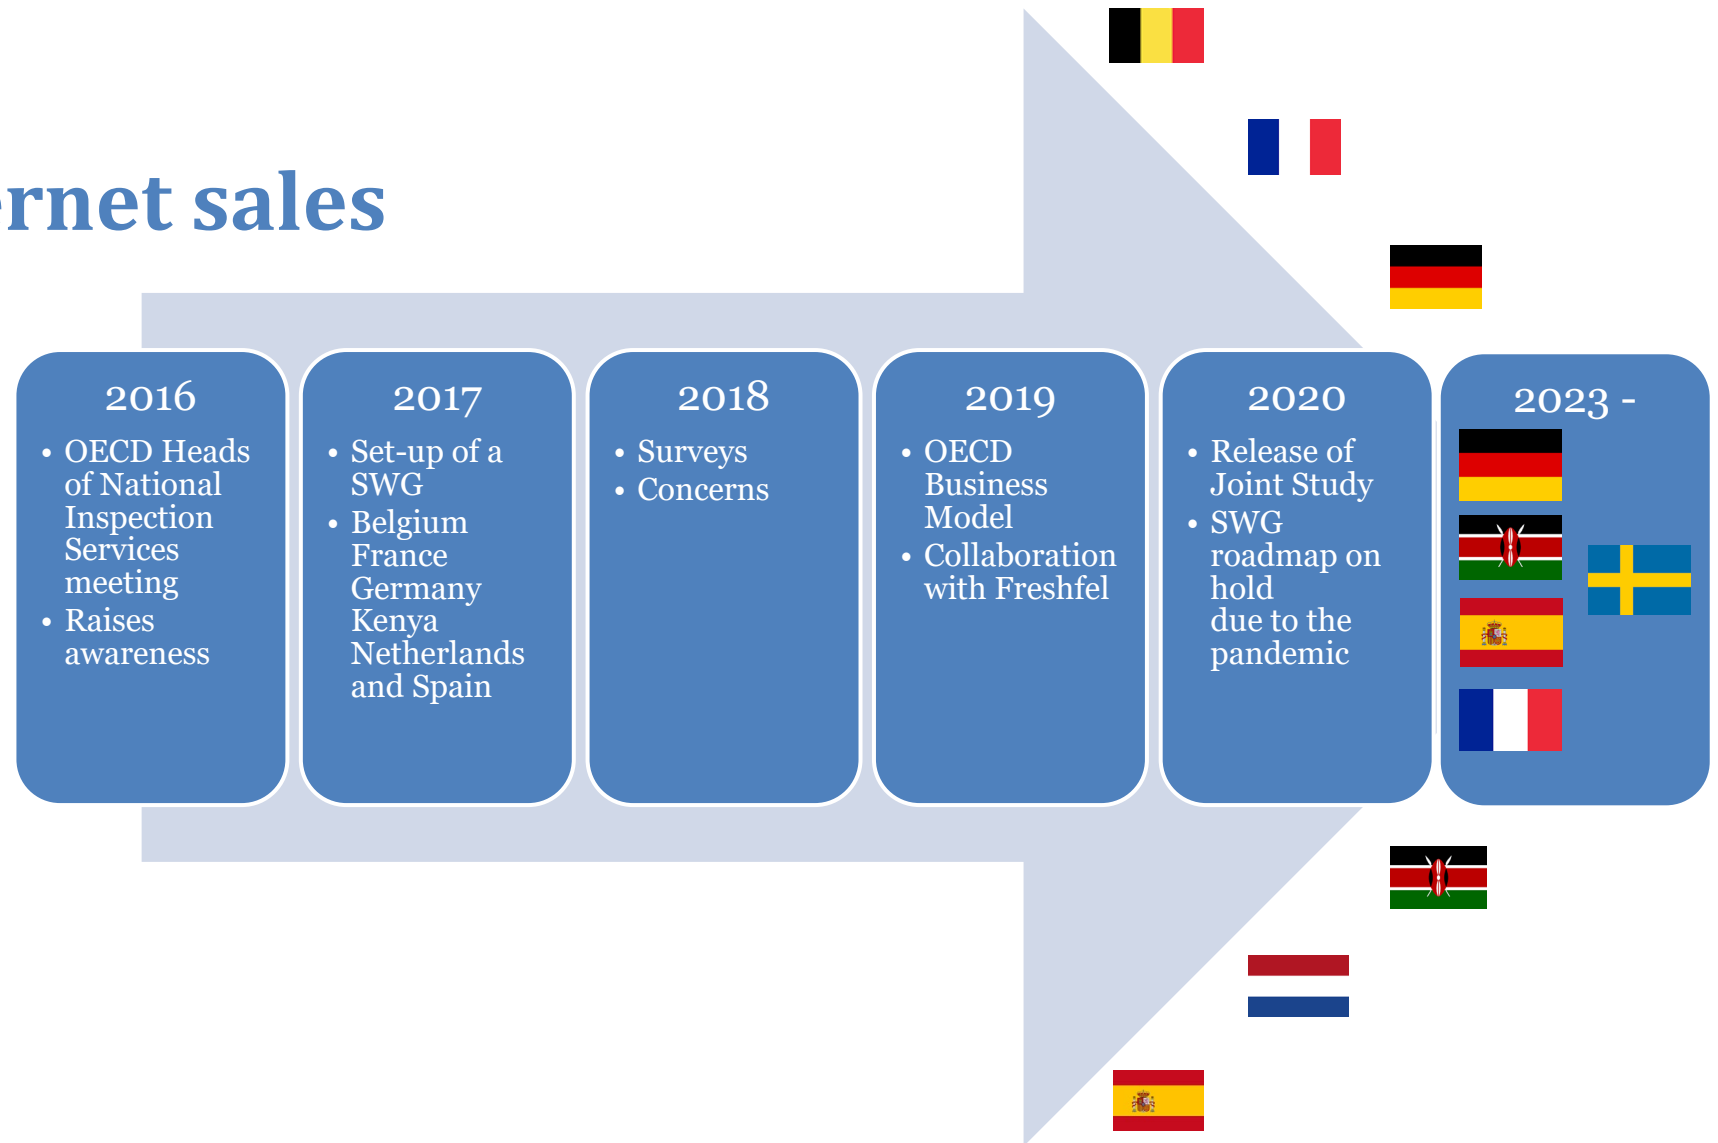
rnet sales

2016
- OECD Heads of National Inspection Services meeting
- Raises awareness

2017
- Set-up of a SWG
- Belgium France Germany Kenya Netherlands and Spain

2018
- Surveys
- Concerns

2019
- OECD Business Model
- Collaboration with Freshfel

2020
- Release of Joint Study
- SWG roadmap on hold due to the pandemic

2023 -